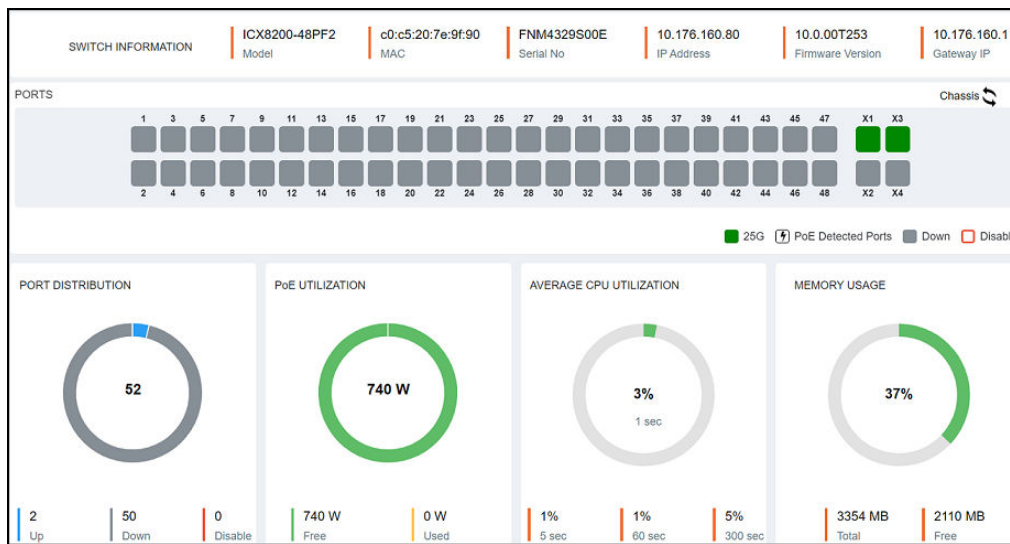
SWITCH INFORMATION

ICX8200-48PF2
Model

c0:c5:20:7e:9f:90
MAC

FNM4329S00E
Serial No

10.176.160.80
IP Address

10.0.00T253
Firmware Version

10.176.160.1
Gateway IP

PORTS

Chassis

1 3 5 7 9 11 13 15 17 19 21 23 25 27 29 31 33 35 37 39 41 43 45 47 X1 X3

2 4 6 8 10 12 14 16 18 20 22 24 26 28 30 32 34 36 38 40 42 44 46 48 X2 X4

25G PoE Detected Ports Down Disabl

PORT DISTRIBUTION

52

2
Up

50
Down

0
Disable

PoE UTILIZATION

740 W

740 W
Free

0 W
Used

AVERAGE CPU UTILIZATION

3%
1 sec

1%
5 sec

1%
60 sec

5%
300 sec

MEMORY USAGE

37%

3354 MB
Total

2110 MB
Free